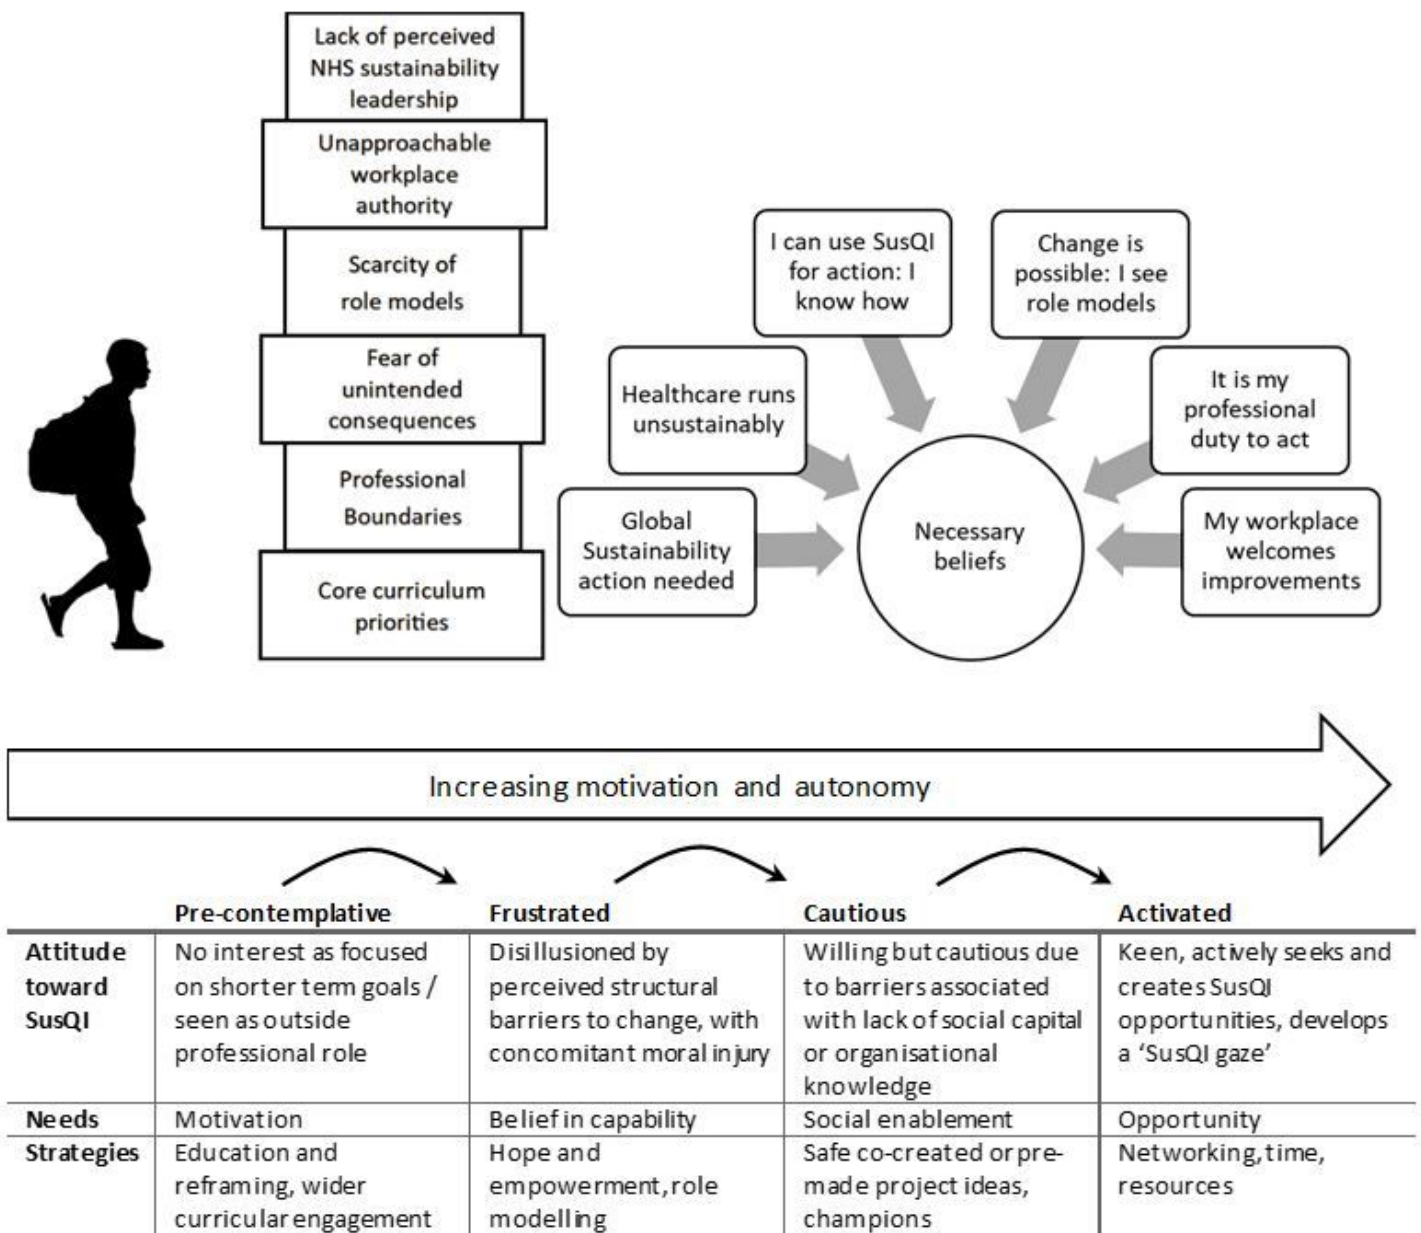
Lack of perceived NHS sustainability leadership

Unapproachable workplace authority

Scarcity of role models

Fear of unintended consequences

Professional Boundaries

Core curriculum priorities

I can use SusQI for action: I know how

Change is possible: I see role models

Healthcare runs unsustainably

It is my professional duty to act

Global Sustainability action needed

Necessary beliefs

My workplace welcomes improvements

Increasing motivation and autonomy

| | Pre-contemplative | Frustrated | Cautious | Activated |
|---|---|---|---|---|
| Attitude toward SusQI | No interest as focused on shorter term goals / seen as outside professional role | Disillusioned by perceived structural barriers to change, with concomitant moral injury | Willing but cautious due to barriers associated with lack of social capital or organisational knowledge | Keen, actively seeks and creates SusQI opportunities, develops a 'SusQI gaze' |
| Needs | Motivation | Belief in capability | Social enablement | Opportunity |
| Strategies | Education and reframing, wider curricular engagement | Hope and empowerment, role modelling | Safe co-created or pre-made project ideas, champions | Networking, time, resources |